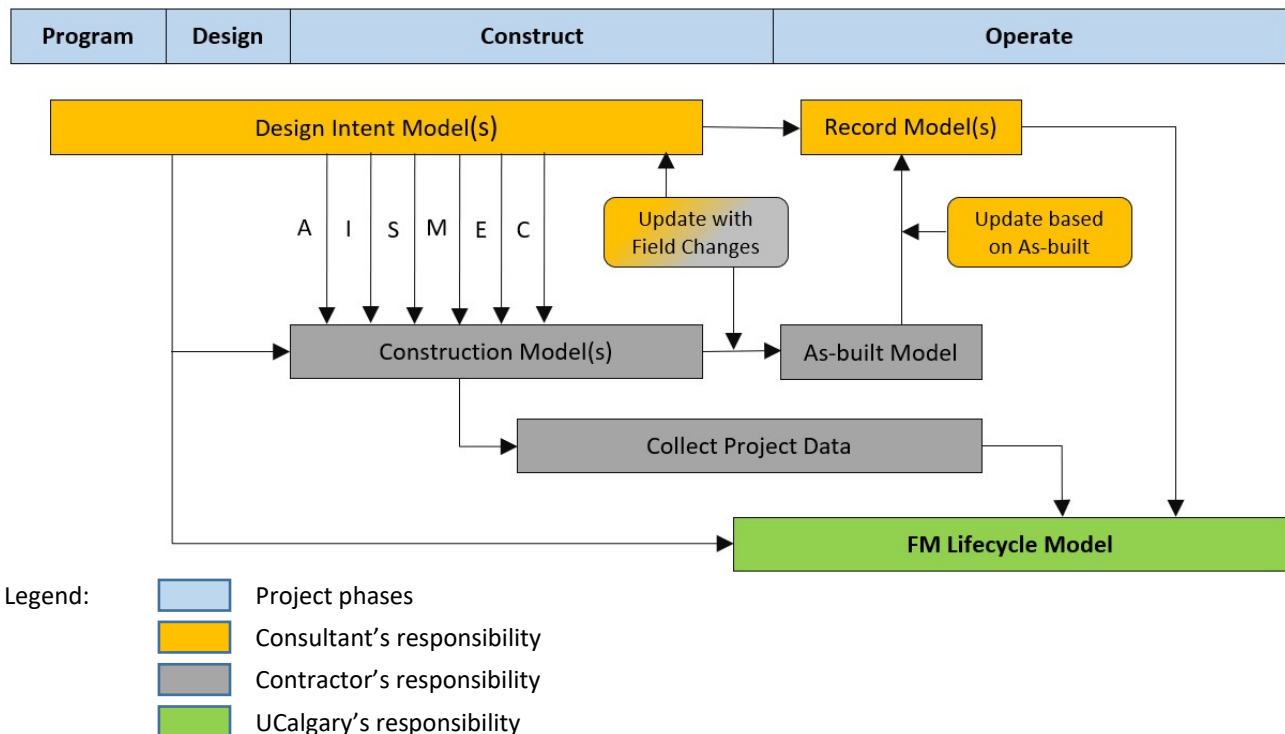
| Program | Design | Construct | Operate |
|---|---|---|---|

Design Intent Model(s)

Record Model(s)

A I S M E C

Update with Field Changes

Update based on As-built

Construction Model(s)

As-built Model

Collect Project Data

FM Lifecycle Model

Legend:
Project phases
Consultant’s responsibility
Contractor’s responsibility
UCalgary’s responsibility